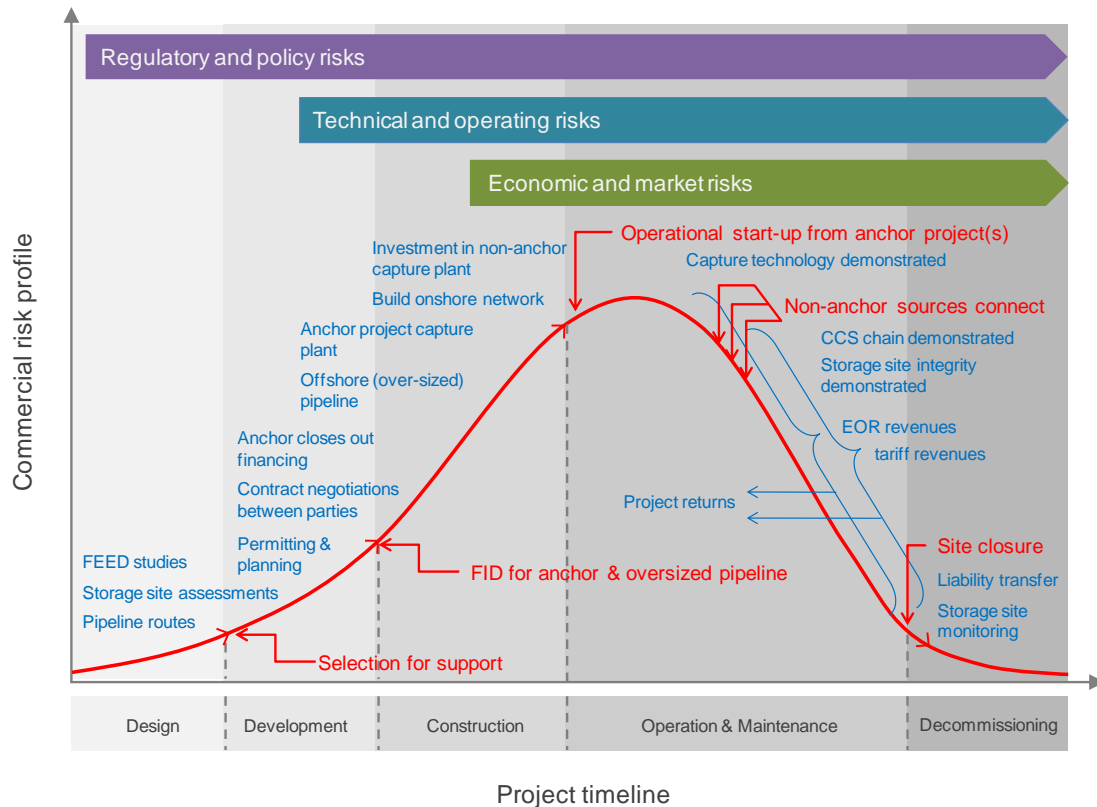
Regulatory and policy risks

Technical and operating risks

Economic and market risks

Commercial risk profile

Investment in non-anchor capture plant

Build onshore network

Operational start-up from anchor project(s)

Capture technology demonstrated

Non-anchor sources connect

CCS chain demonstrated

Storage site integrity demonstrated

Anchor project capture plant

Offshore (over-sized) pipeline

EOR revenues

tariff revenues

Anchor closes out financing

Contract negotiations between parties

Project returns

Permitting & planning

Site closure

Liability transfer

Storage site monitoring

FEED studies

Storage site assessments

Pipeline routes

FID for anchor & oversized pipeline

Selection for support

| Design | Development | Construction | Operation & Maintenance | Decommissioning |
|---|---|---|---|---|

Project timeline